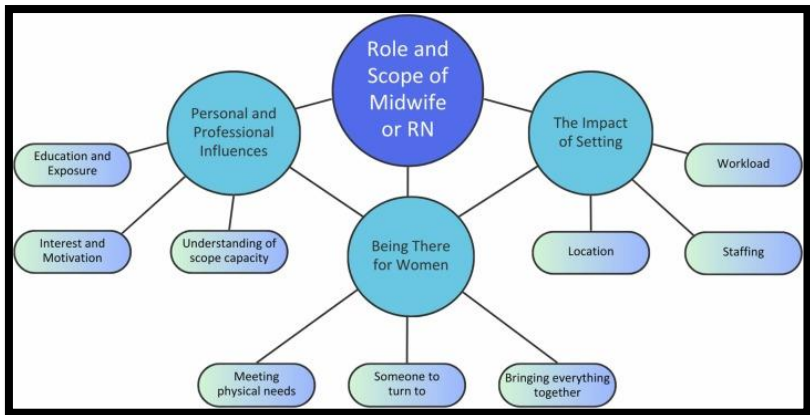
Role and Scope of Midwife or RN

Personal and Professional Influences

Education and Exposure

Interest and Motivation

Understanding of scope capacity

The Impact of Setting

Workload

Location

Staffing

Being There for Women

Meeting physical needs

Someone to turn to

Bringing everything together